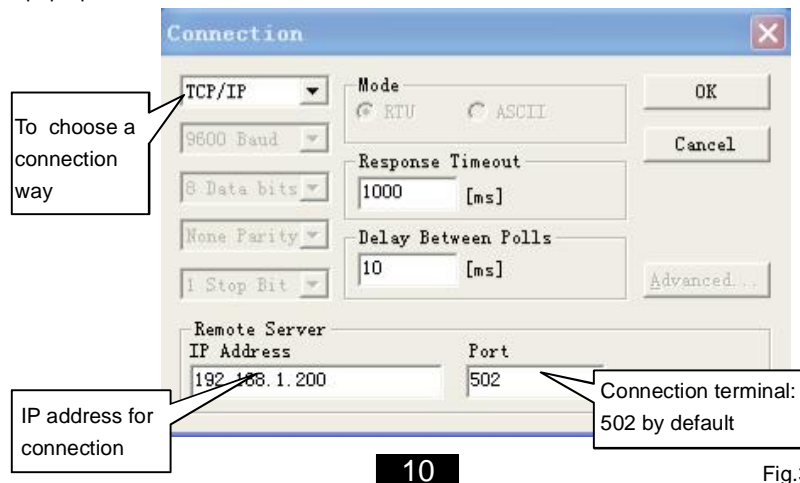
Connection

TCP/IP

To choose a connection way

9600 Baud

8 Data bits

None Parity

1 Stop Bit

Mode
RTU ASCII

Response Timeout
1000 [ms]

Delay Between Polls
10 [ms]

OK

Cancel

Advanced...

Remote Server
IP Address
192.168.1.200

Port
502

Connection terminal: 502 by default

IP address for connection

10

Fig.